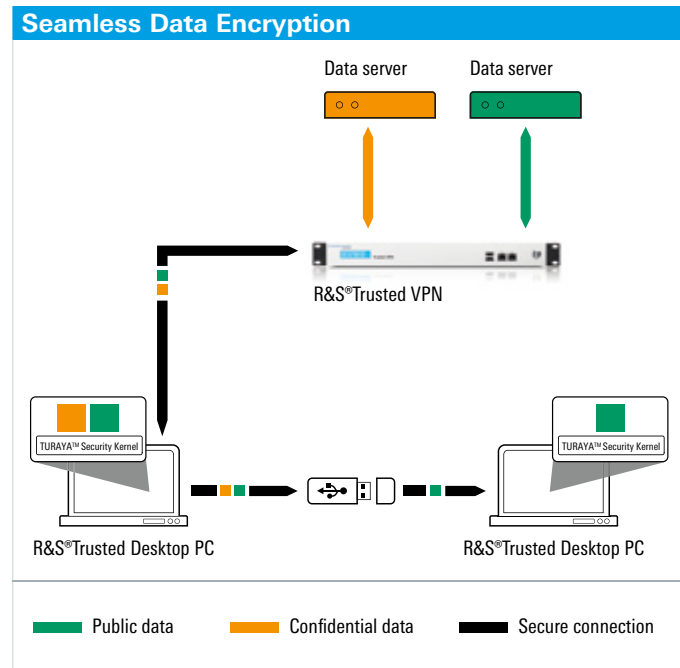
Seamless Data Encryption

Data server

Data server

R&S®Trusted VPN

TURAYA™ Security Kernel

TURAYA™ Security Kernel

R&S®Trusted Desktop PC

R&S®Trusted Desktop PC

Public data

Confidential data

Secure connection